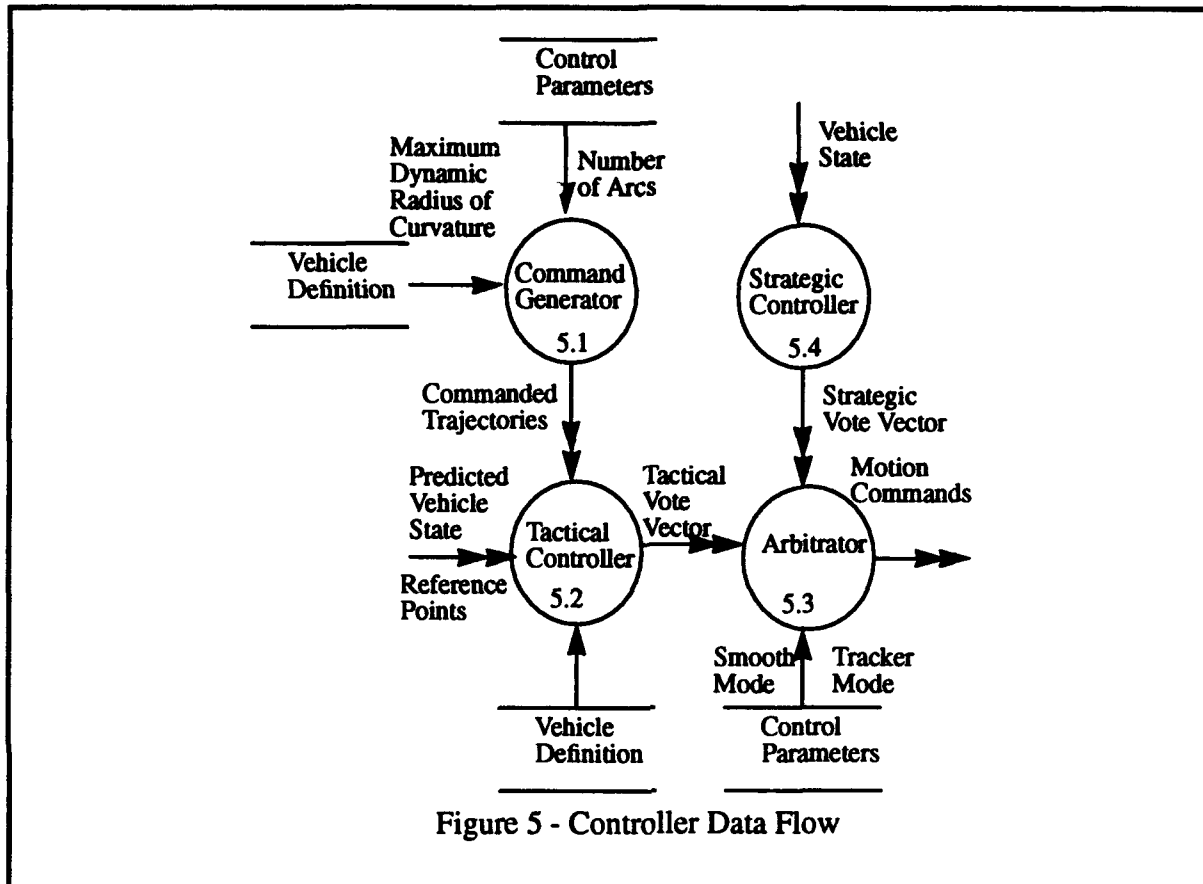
Control Parameters

Maximum Dynamic Radius of Curvature

Number of Arcs

Vehicle State

Vehicle Definition

Command Generator

5.1

Strategic Controller

5.4

Commanded Trajectories

Strategic Vote Vector

Predicted Vehicle State

Tactical Vote Vector

Motion Commands

Tactical Controller

5.2

Arbitrator

5.3

Reference Points

Smooth Mode

Tracker Mode

Vehicle Definition

Control Parameters

Figure 5 - Controller Data Flow